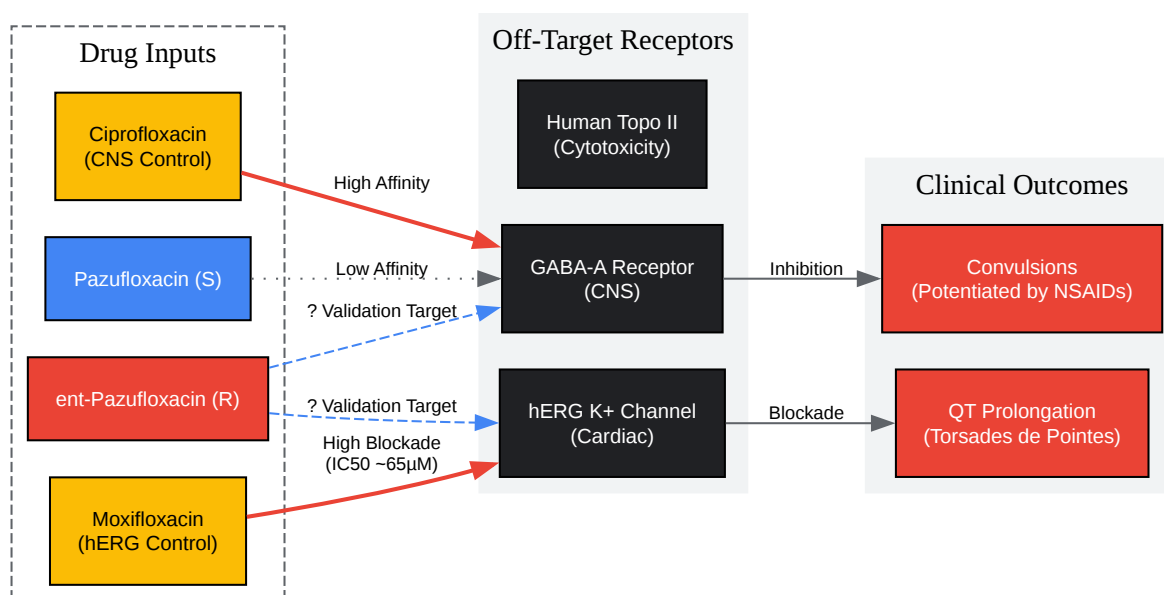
Drug Inputs

Ciprofloxacin
(CNS Control)

Pazufloxacin (S)

ent-Pazufloxacin (R)

Moxifloxacin
(hERG Control)

Off-Target Receptors

Human Topo II
(Cytotoxicity)

GABA-A Receptor
(CNS)

hERG K+ Channel
(Cardiac)

Clinical Outcomes

Convulsions
(Potentiated by NSAIDs)

QT Prolongation
(Torsades de Pointes)

High Affinity

Low Affinity

? Validation Target

? Validation Target

High Blockade
(IC50 ~65µM)

Inhibition

Blockade